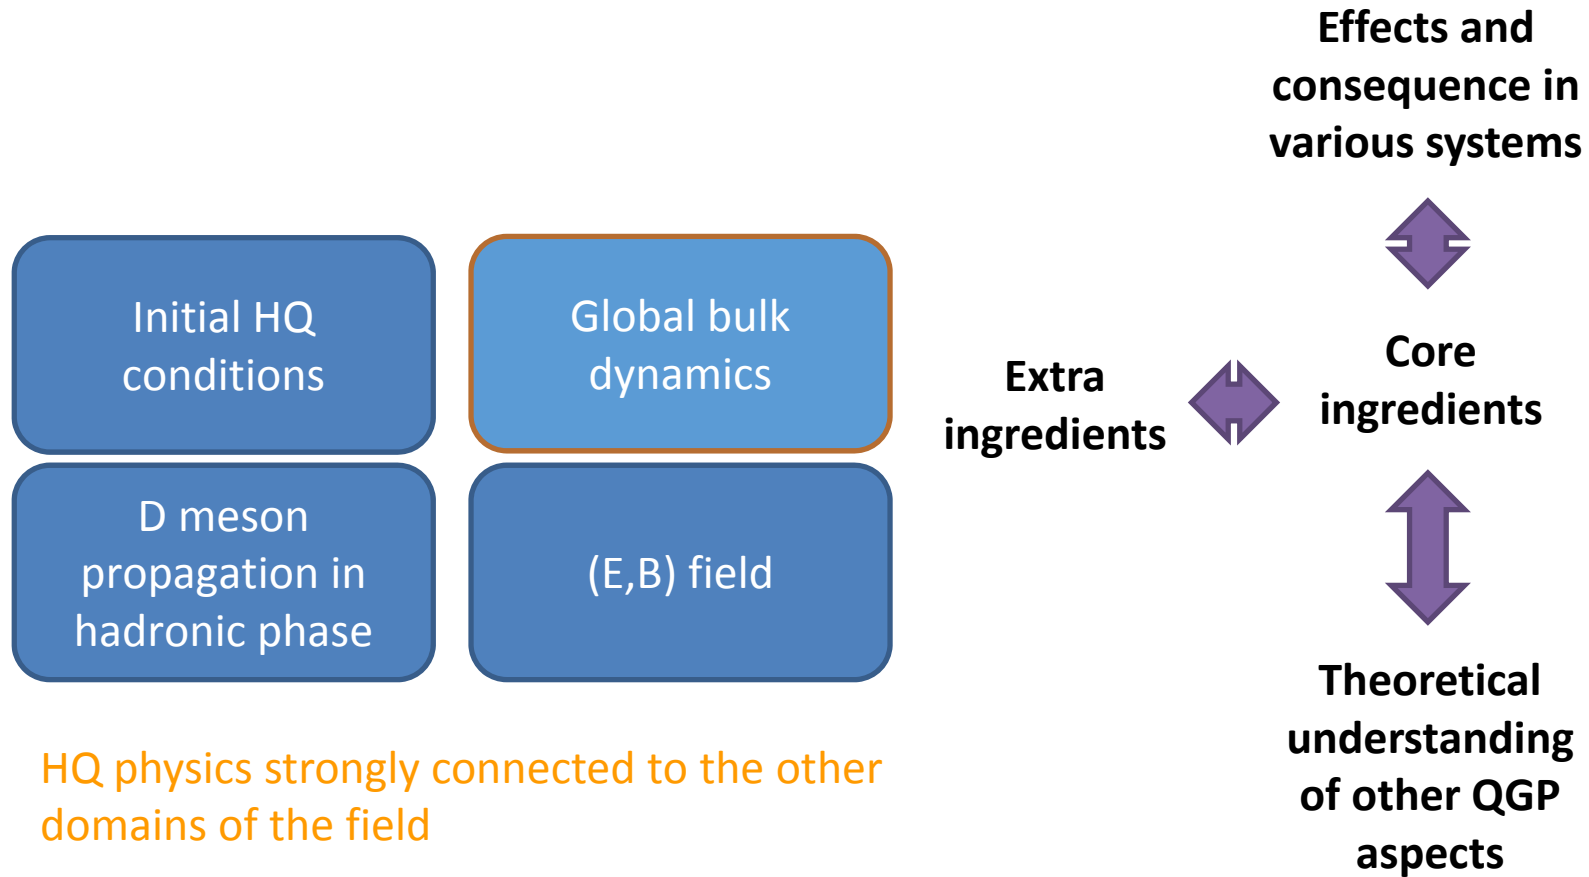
Effects and consequence in various systems

Initial HQ conditions

Global bulk dynamics

Extra ingredients

Core ingredients

D meson propagation in hadronic phase

(E,B) field

Theoretical understanding of other QGP aspects

HQ physics strongly connected to the other domains of the field